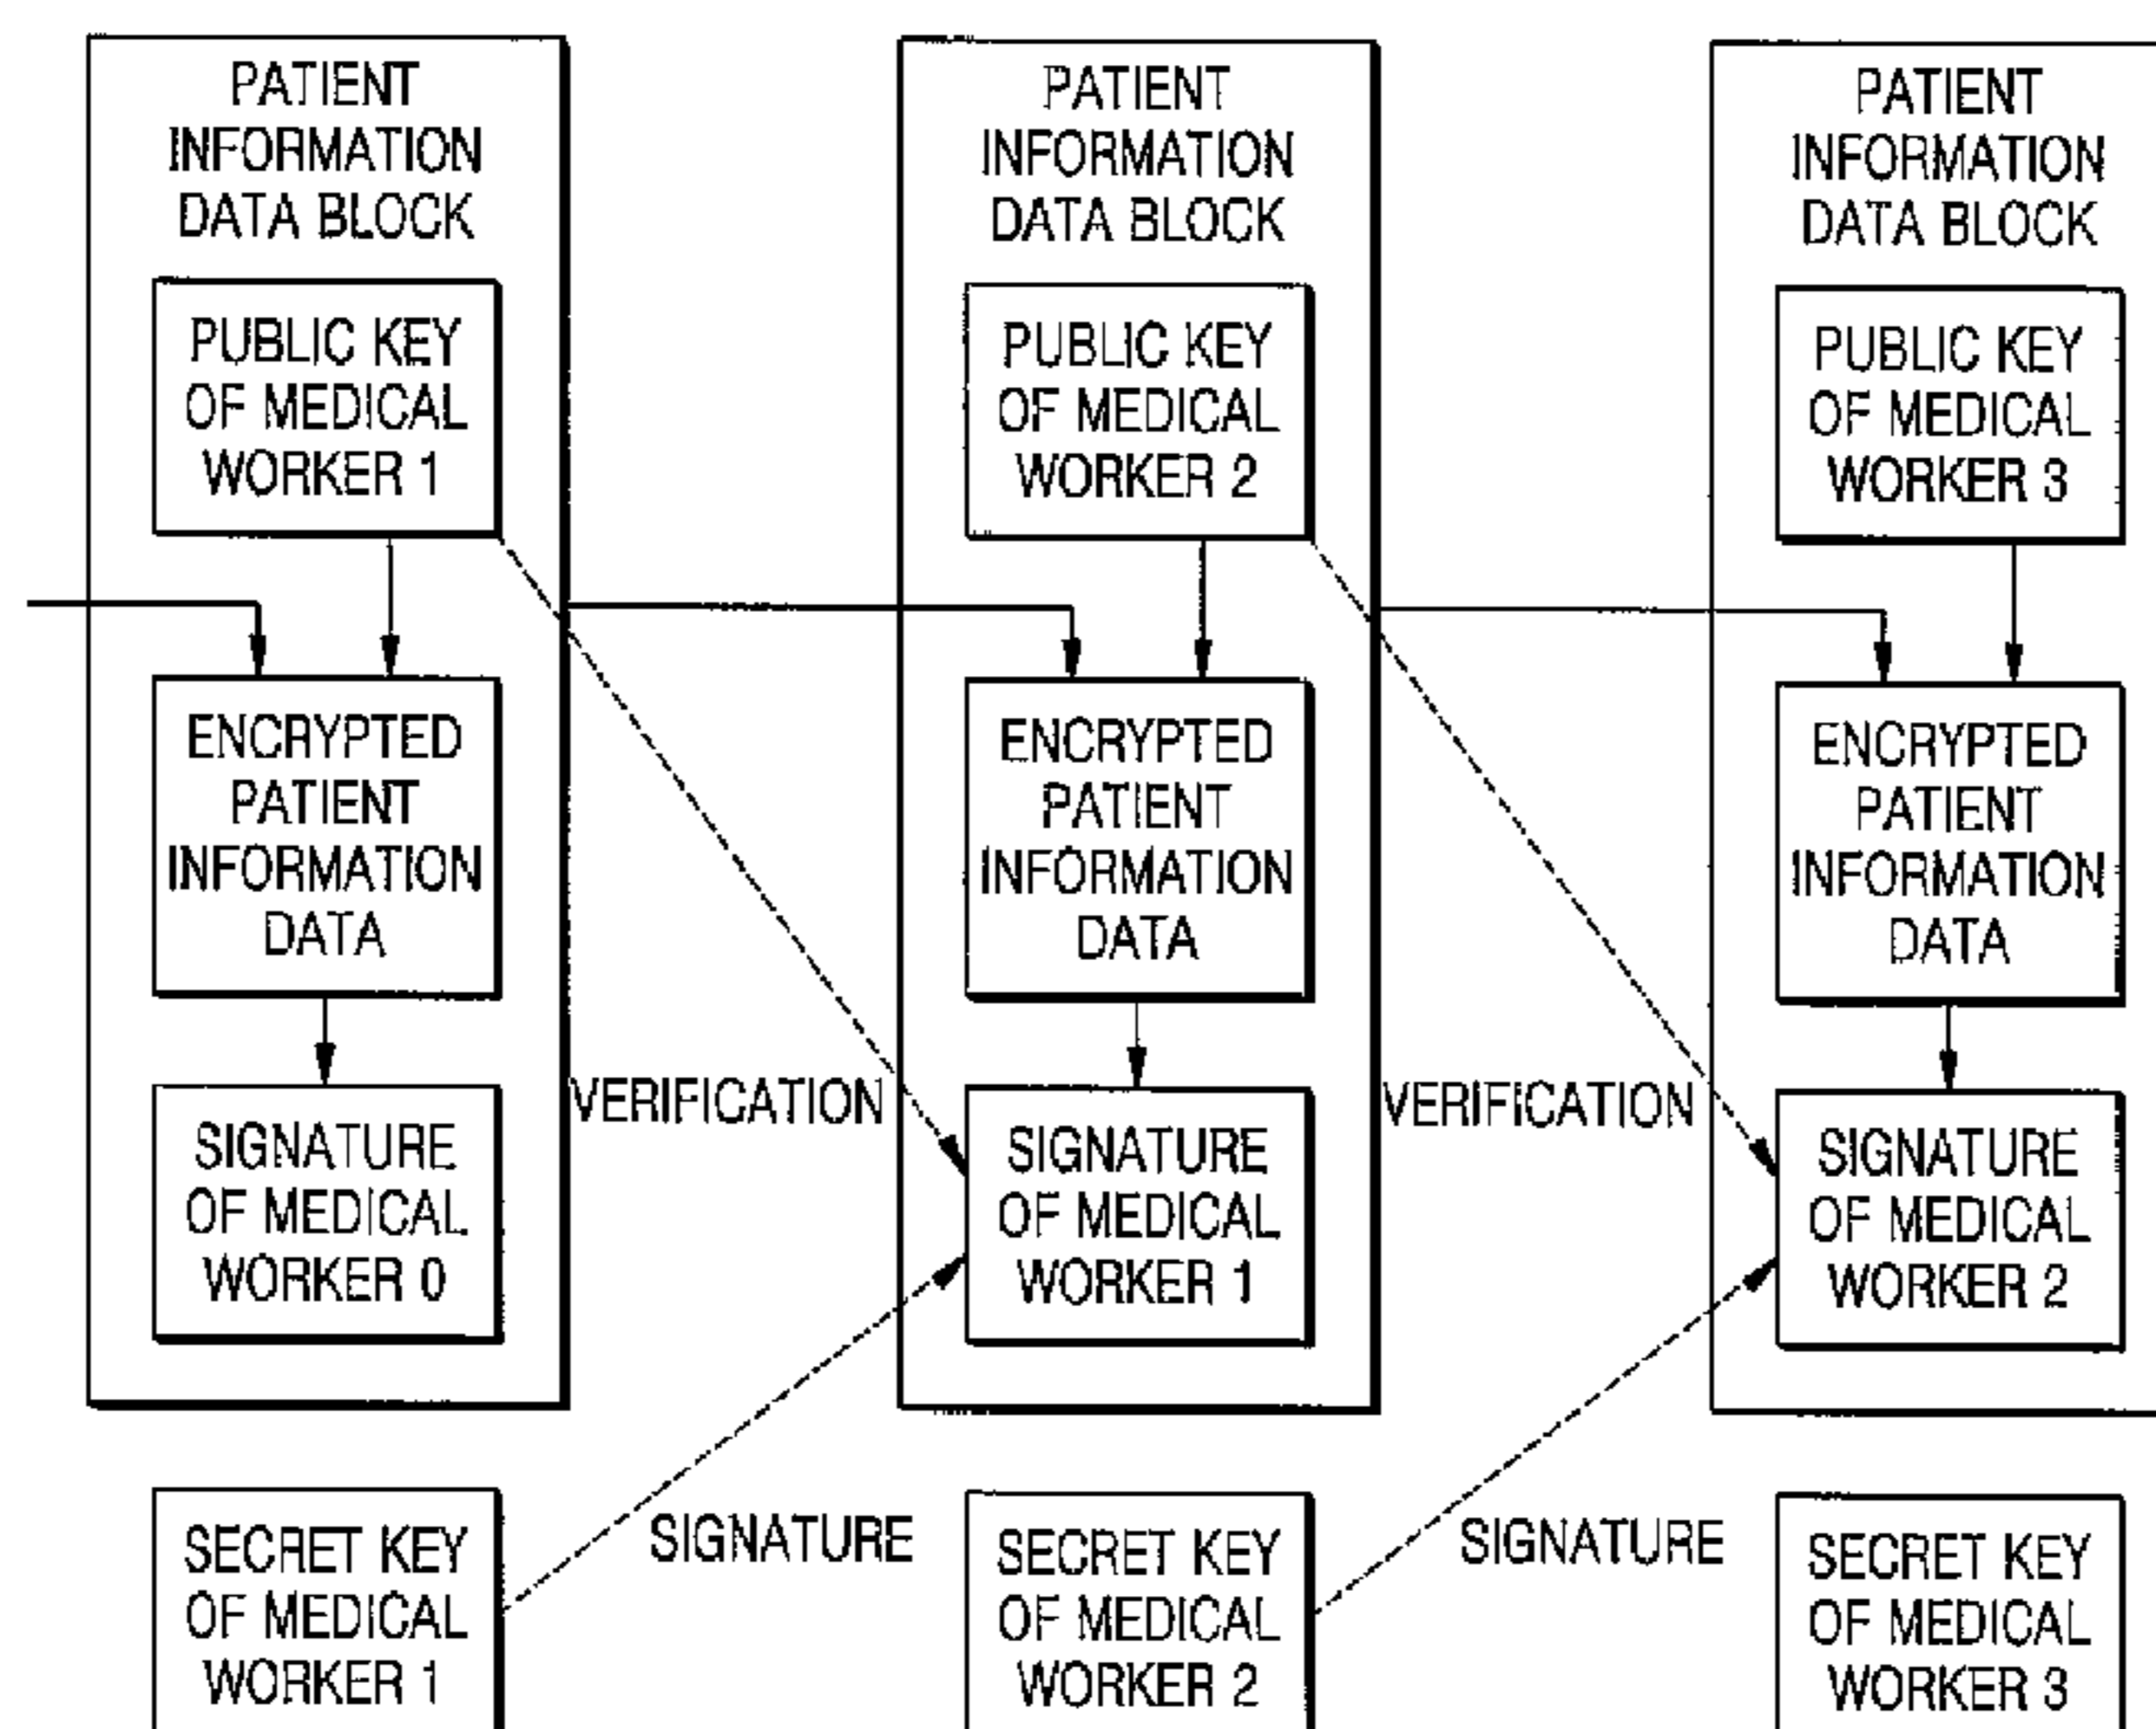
PATIENT INFORMATION DATA BLOCK

PUBLIC KEY OF MEDICAL WORKER 1

ENCRYPTED PATIENT INFORMATION DATA

SIGNATURE OF MEDICAL WORKER 0

PATIENT INFORMATION DATA BLOCK

PUBLIC KEY OF MEDICAL WORKER 2

ENCRYPTED PATIENT INFORMATION DATA

SIGNATURE OF MEDICAL WORKER 1

PATIENT INFORMATION DATA BLOCK

PUBLIC KEY OF MEDICAL WORKER 3

ENCRYPTED PATIENT INFORMATION DATA

SIGNATURE OF MEDICAL WORKER 2

VERIFICATION

VERIFICATION

SECRET KEY OF MEDICAL WORKER 1

SIGNATURE

SECRET KEY OF MEDICAL WORKER 2

SIGNATURE

SECRET KEY OF MEDICAL WORKER 3